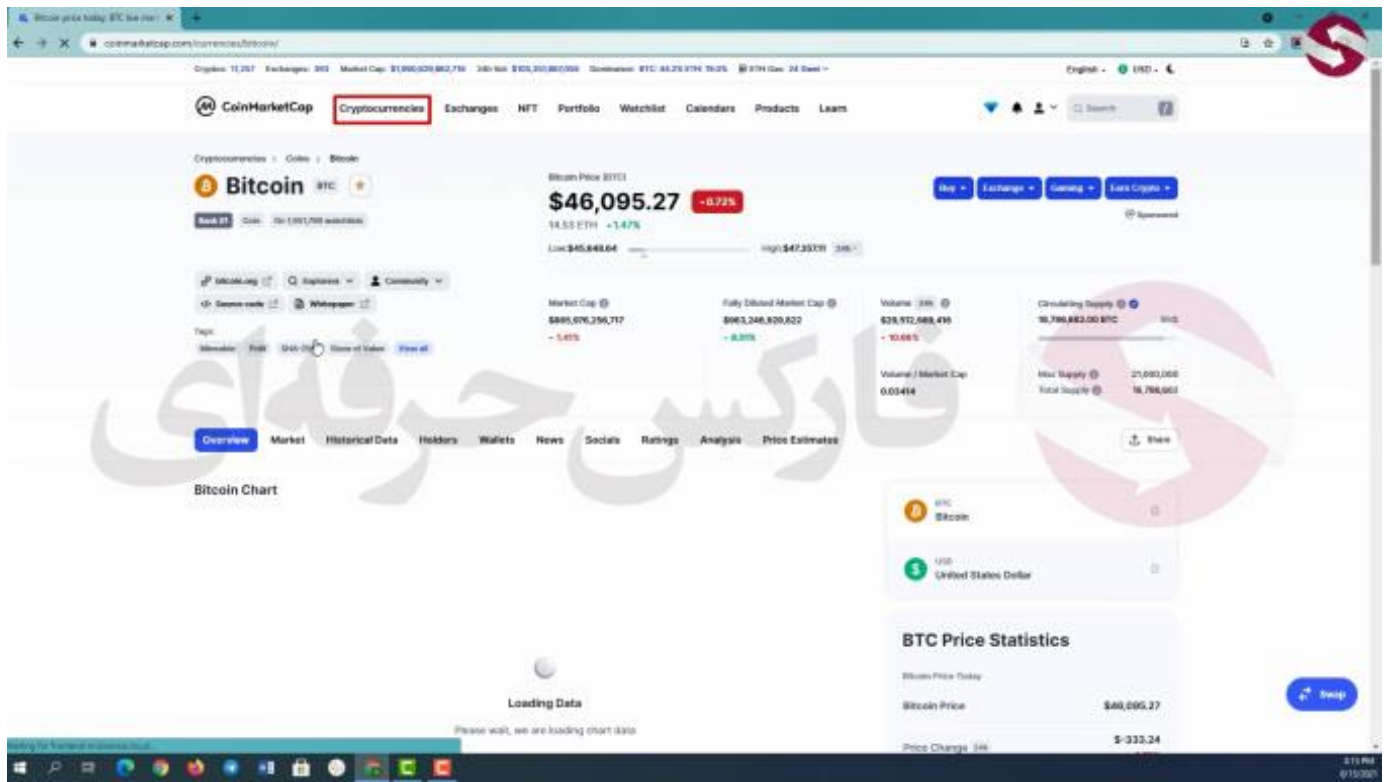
Bitcoin price today, BTC live mar ×
coinmarketcap.com/currencies/bitcoin/
Cryptos: 11,257 Exchanges: 393 Market Cap: $1,990,929,882,716 24h Vol: $105,310,867,056 Dominance: BTC: 44.2% ETH: 19.0% ETH Gas: 24 Gwei
English USD
CoinMarketCap Cryptocurrencies Exchanges NFT Portfolio Watchlist Calendars Products Learn
Q Search
Cryptocurrencies > Coins > Bitcoin
Bitcoin BTC
Rank #1 Coin On 1,561,798 watchlists
Bitcoin Price (BTC)
$46,095.27 -0.72%
14.53 ETH +1.47%
Low: $45,648.64 High: $47,357.11 24h
Buy Exchange Gaming Earn Crypto
Sponsored
bitcoin.org Explorers Community
Source code Whitepaper
Tags:
Mineable PoW SHA-256 Store of Value View all
Market Cap
$865,976,256,717
- 1.41%
Fully Diluted Market Cap
$963,246,920,822
- 8.05%
Volume 24h
$29,512,088,416
- 10.66%
Volume / Market Cap
0.03414
Circulating Supply
18,786,882.00 BTC
Max Supply 21,000,000
Total Supply 18,786,882
فارکس حرفه‌ای
Overview Market Historical Data Holders Wallets News Socials Ratings Analysis Price Estimates
Share
Bitcoin Chart
BTC
Bitcoin
USD
United States Dollar
BTC Price Statistics
Bitcoin Price Today
Bitcoin Price $46,095.27
Price Change 24h $-333.24
Loading Data
Please wait, we are loading chart data
Swap
Waiting for frontend-endpoints.cloud...